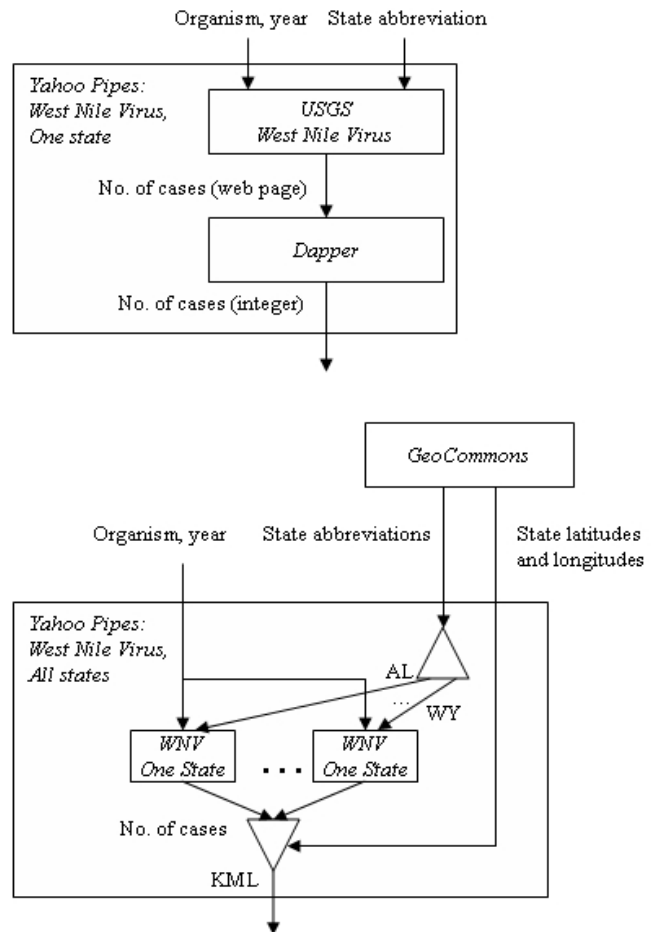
Organism, year

State abbreviation

*Yahoo Pipes: West Nile Virus, One state*

*USGS West Nile Virus*

No. of cases (web page)

*Dapper*

No. of cases (integer)

*GeoCommons*

Organism, year

State abbreviations

State latitudes and longitudes

*Yahoo Pipes: West Nile Virus, All states*

AL

...

WY

*WNV One State*

...

*WNV One State*

No. of cases

KML